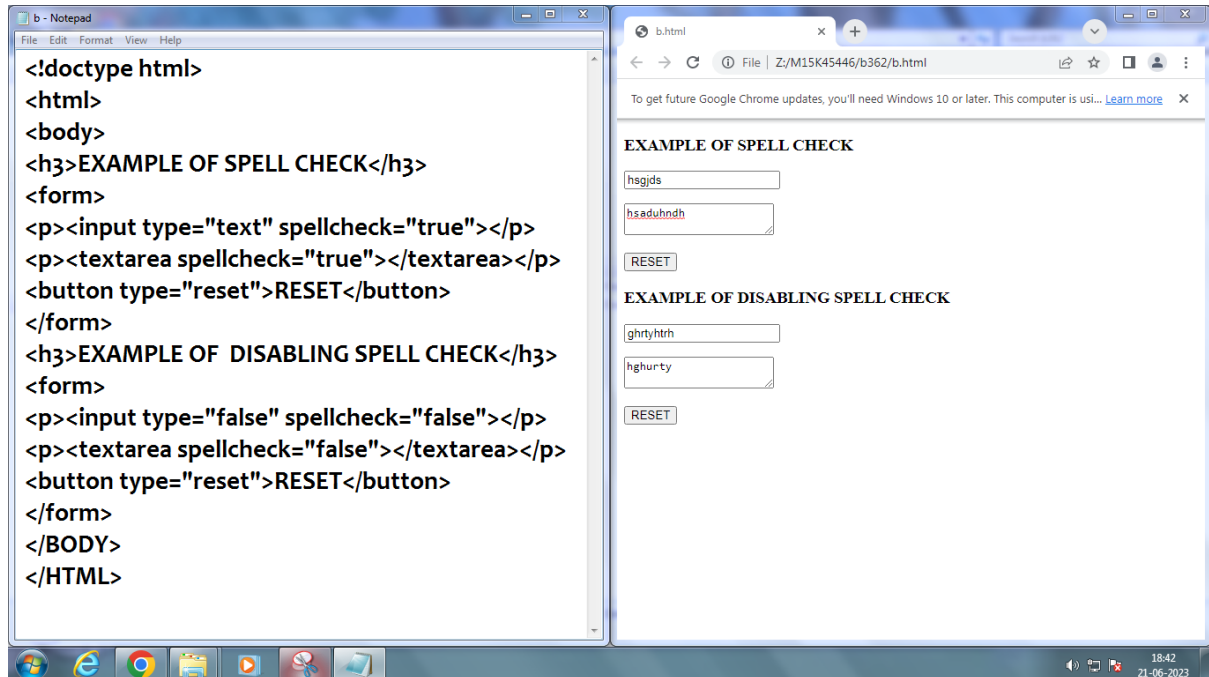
b - Notepad
File Edit Format View Help
<!doctype html>
<html>
<body>
<h3>EXAMPLE OF SPELL CHECK</h3>
<form>
<p><input type="text" spellcheck="true"></p>
<p><textarea spellcheck="true"></textarea></p>
<button type="reset">RESET</button>
</form>
<h3>EXAMPLE OF  DISABLING SPELL CHECK</h3>
<form>
<p><input type="false" spellcheck="false"></p>
<p><textarea spellcheck="false"></textarea></p>
<button type="reset">RESET</button>
</form>
</BODY>
</HTML>

b.html
File | Z:/M15K45446/b362/b.html
To get future Google Chrome updates, you'll need Windows 10 or later. This computer is usi... Learn more

EXAMPLE OF SPELL CHECK
hsgjds
hsaduhndh
RESET
EXAMPLE OF DISABLING SPELL CHECK
ghrtyhtrh
hghurty
RESET

18:42
21-06-2023